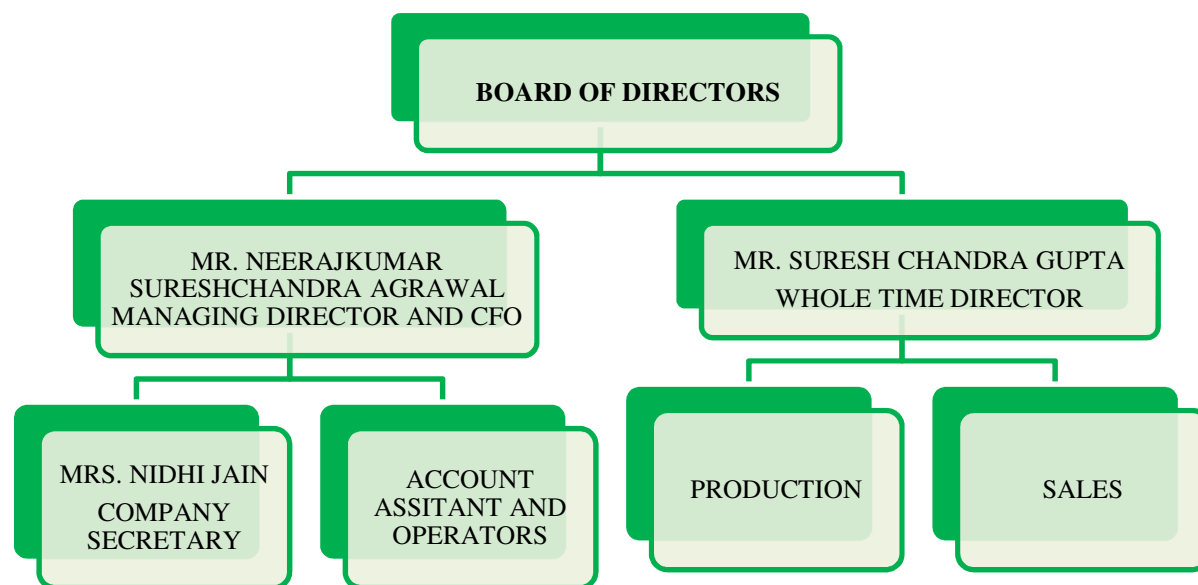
BOARD OF DIRECTORS

MR. NEERAJKUMAR SURESHCHANDRA AGRAWAL MANAGING DIRECTOR AND CFO

MR. SURESH CHANDRA GUPTA WHOLE TIME DIRECTOR

MRS. NIDHI JAIN COMPANY SECRETARY

ACCOUNT ASSITANT AND OPERATORS

PRODUCTION

SALES